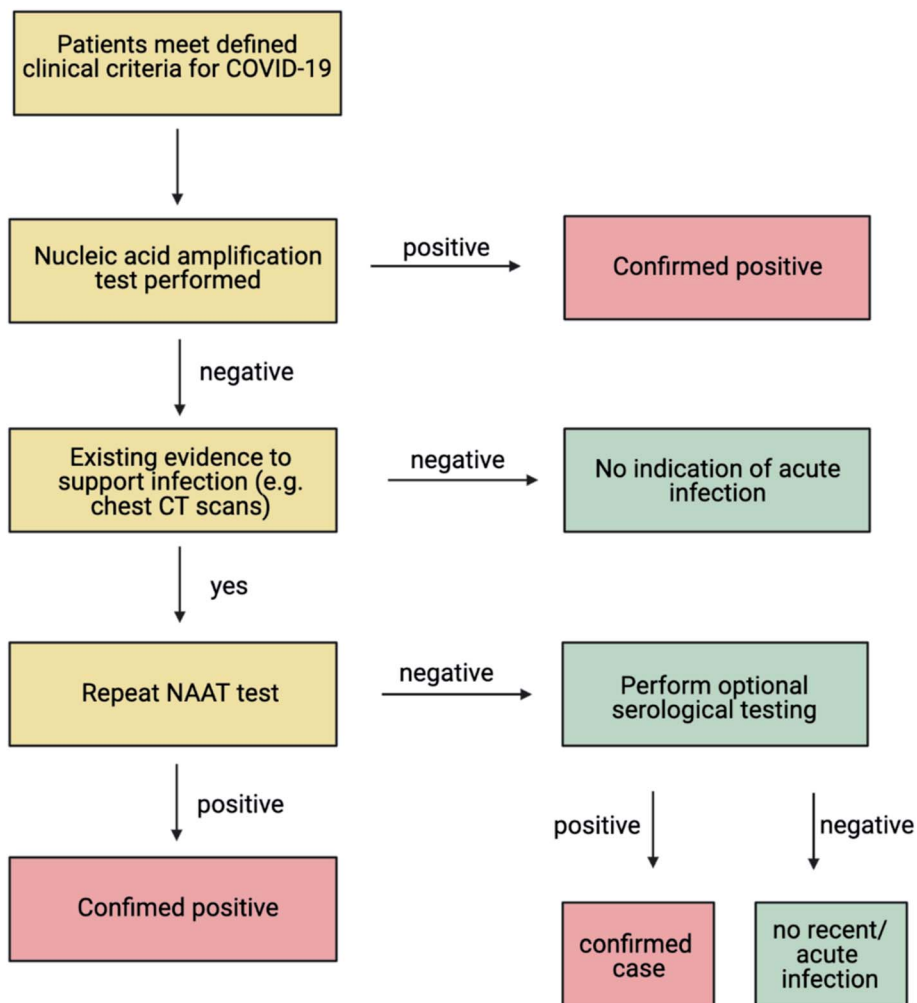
Patients meet defined clinical criteria for COVID-19

Nucleic acid amplification test performed

positive

Confirmed positive

negative

Existing evidence to support infection (e.g. chest CT scans)

negative

No indication of acute infection

yes

Repeat NAAT test

negative

Perform optional serological testing

positive

Confimed positive

positive

negative

confirmed case

no recent/ acute infection